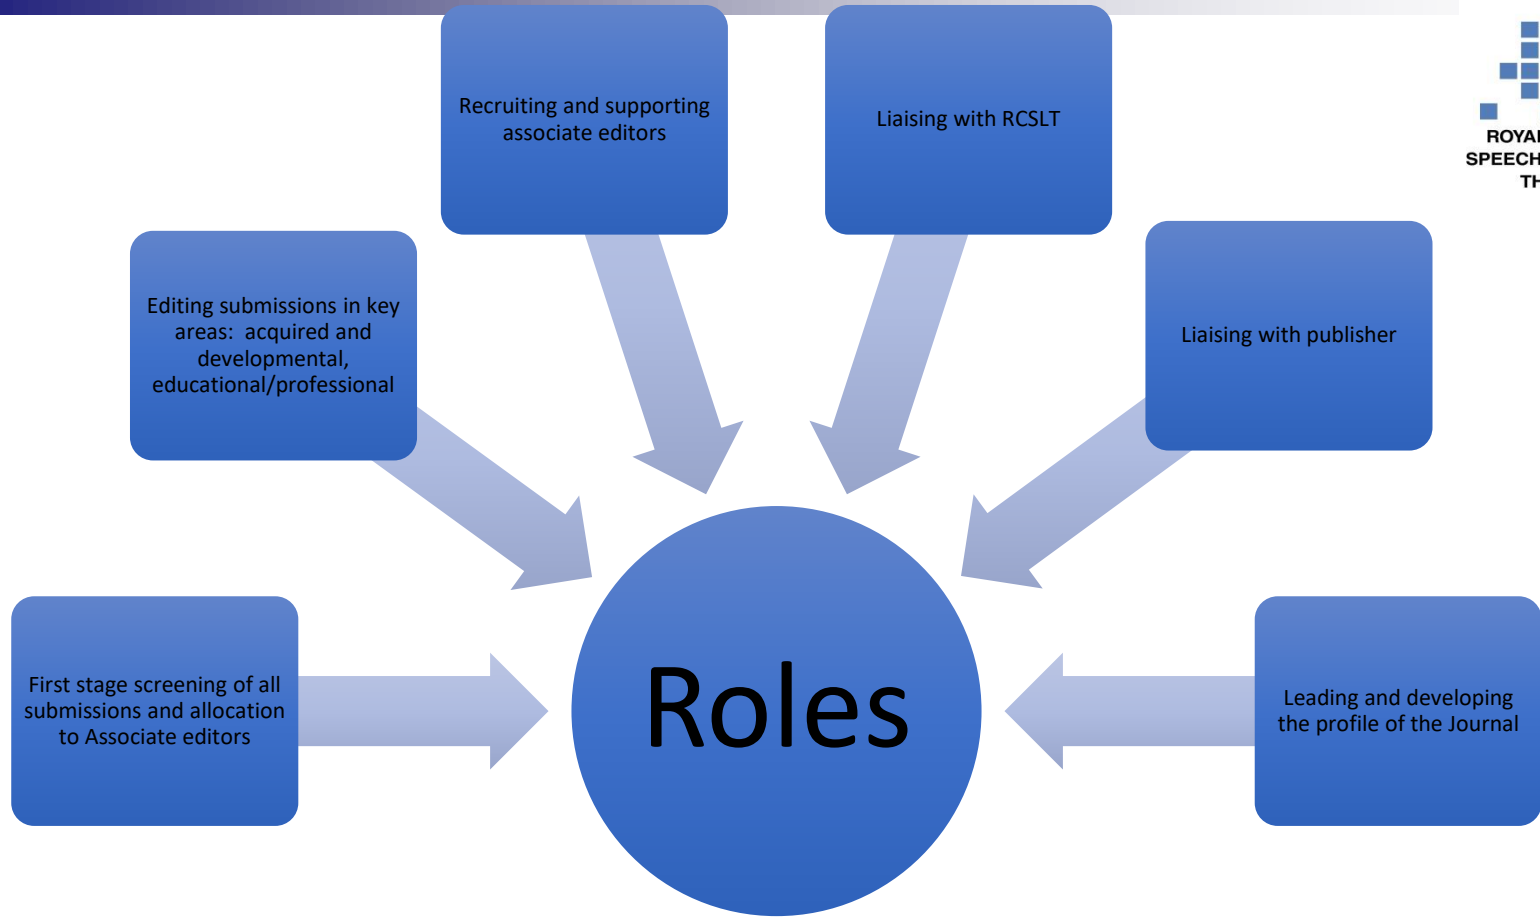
Recruiting and supporting associate editors

Liaising with RCSLT

ROYAL
SPEECH
TH

Editing submissions in key areas: acquired and developmental, educational/professional

Liaising with publisher

First stage screening of all submissions and allocation to Associate editors

Roles

Leading and developing the profile of the Journal